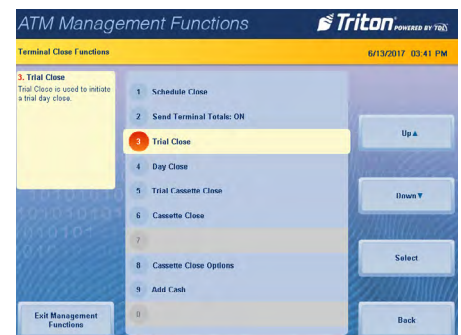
ATM Management Functions

Triton POWERED BY TCI

Terminal Close Functions

6/13/2017 03:41 PM

3. Trial Close
Trial Close is used to initiate a trial day close.

1 Schedule Close

2 Send Terminal Totals: ON

3 Trial Close

4 Day Close

5 Trial Cassette Close

6 Cassette Close

7

8 Cassette Close Options

9 Add Cash

0

Up▲

Down▼

Select

Exit Management Functions

Back